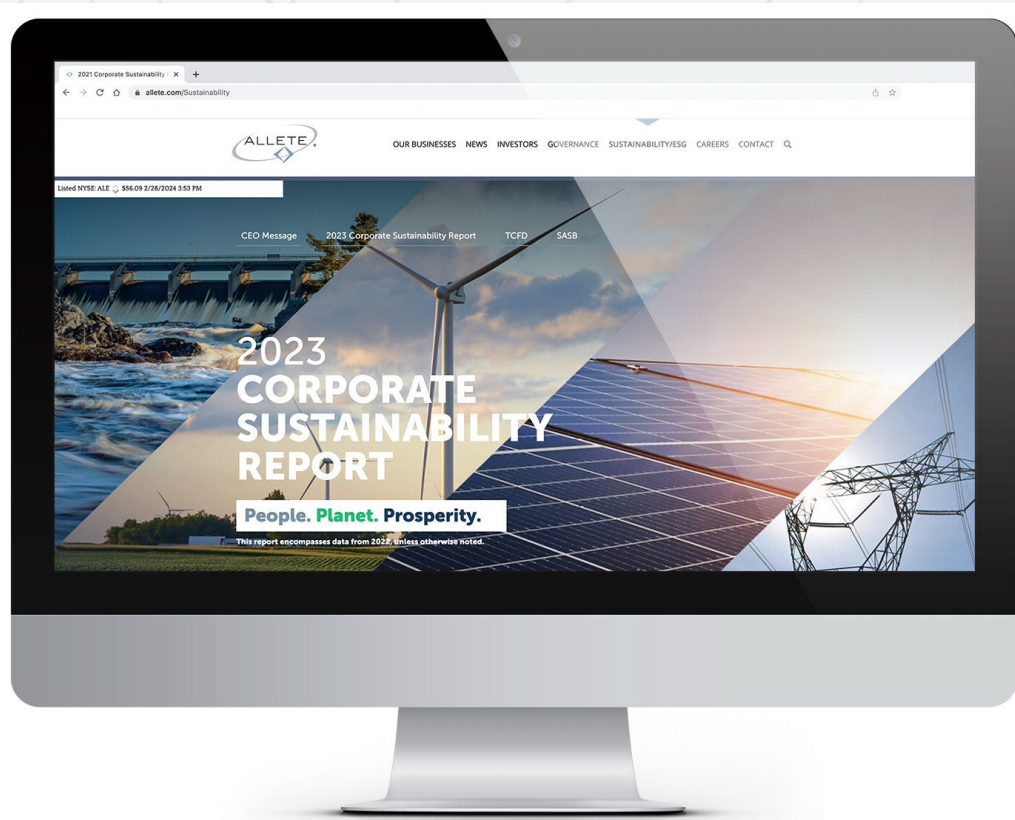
2021 Corporate Sustainability
allete.com/Sustainability

ALLETE.

OUR BUSINESSES NEWS INVESTORS GOVERNANCE SUSTAINABILITY/ESG CAREERS CONTACT

Listed NYSE: ALE $56.09 2/28/2024 3:53 PM

CEO Message 2023 Corporate Sustainability Report TCFD SASB

2023
CORPORATE
SUSTAINABILITY
REPORT

People. Planet. Prosperity.

This report encompasses data from 2022, unless otherwise noted.